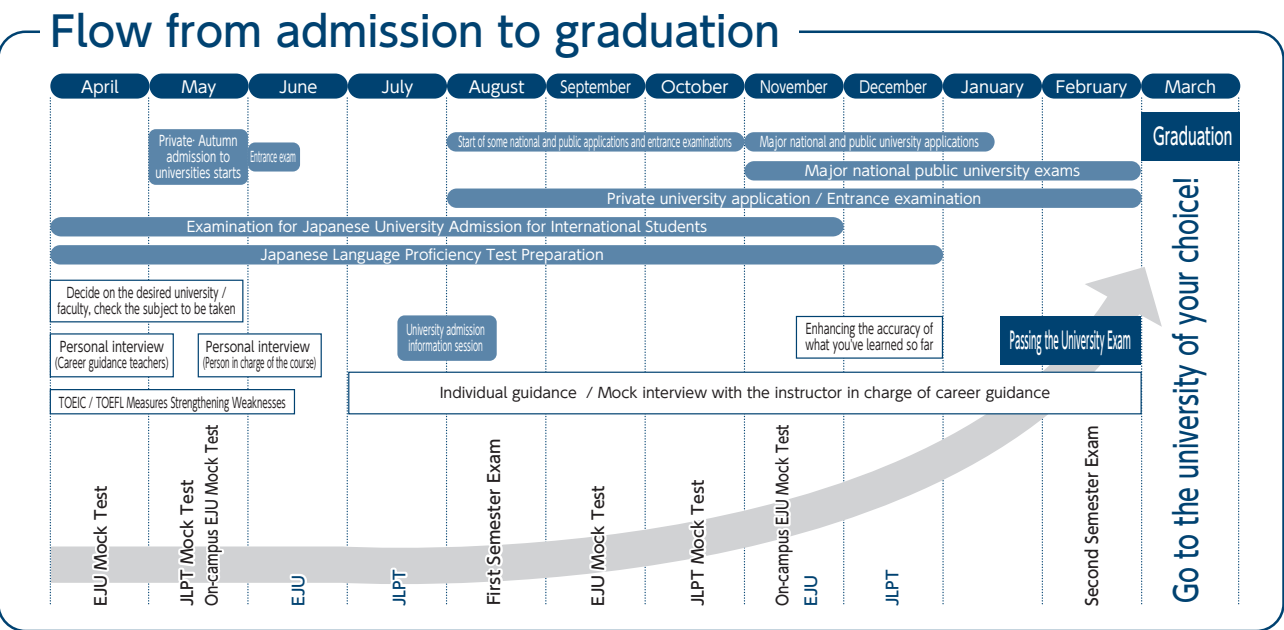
Flow from admission to graduation

| April | May | June | July | August | September | October | November | December | January | February | March |
|---|---|---|---|---|---|---|---|---|---|---|---|

Private· Autumn admission to universities starts

Entrance exam

Start of some national and public applications and entrance examinations

Major national and public university applications

Graduation

Major national public university exams

Private university application / Entrance examination

Examination for Japanese University Admission for International Students

Japanese Language Proficiency Test Preparation

Decide on the desired university / faculty, check the subject to be taken

Personal interview (Career guidance teachers)

Personal interview (Person in charge of the course)

University admission information session

Enhancing the accuracy of what you've learned so far

Passing the University Exam

TOEIC / TOEFL Measures Strengthening Weaknesses

Individual guidance / Mock interview with the instructor in charge of career guidance

EJU Mock Test

JLPT Mock Test

On-campus EJU Mock Test

EJU

JLPT

First Semester Exam

EJU Mock Test

JLPT Mock Test

On-campus EJU Mock Test

EJU

JLPT

Second Semester Exam

Go to the university of your choice!